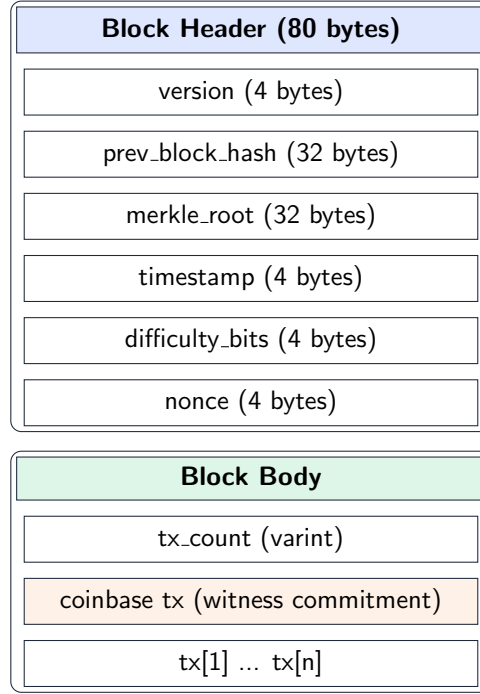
Block Header (80 bytes)

version (4 bytes)

prev_block_hash (32 bytes)

merkle_root (32 bytes)

timestamp (4 bytes)

difficulty_bits (4 bytes)

nonce (4 bytes)

Block Body

tx_count (varint)

coinbase tx (witness commitment)

tx[1] ... tx[n]